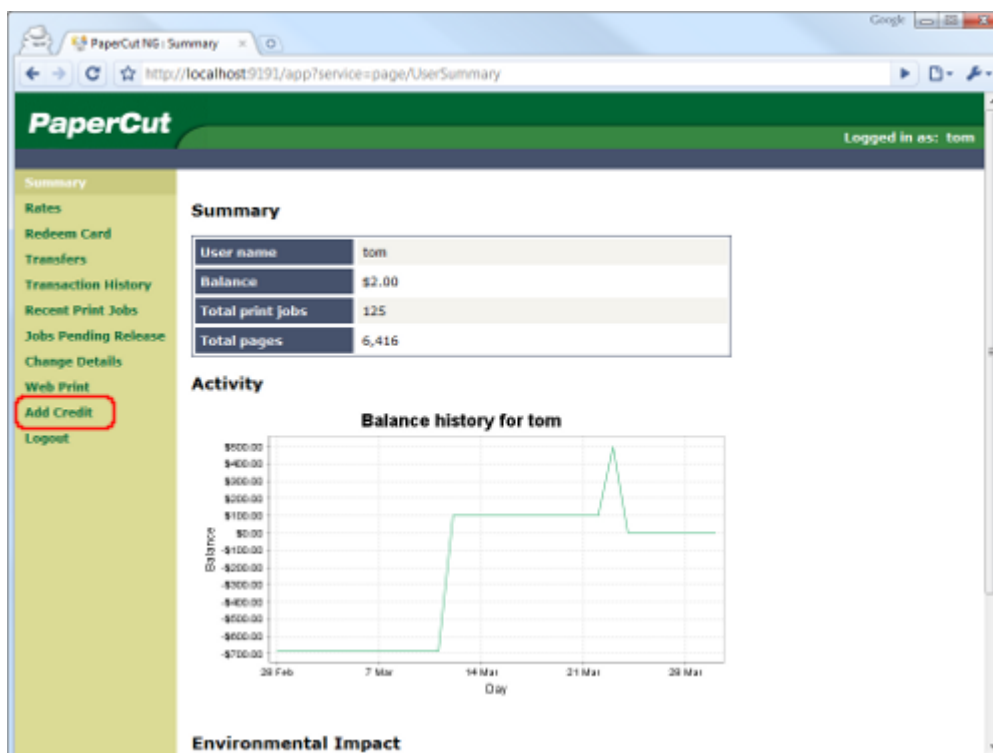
Google

PaperCut NG : Summary

http://localhost:9191/app?service=page/UserSummary

PaperCut

Logged in as: tom

Summary
Rates
Redeem Card
Transfers
Transaction History
Recent Print Jobs
Jobs Pending Release
Change Details
Web Print
Add Credit
Logout

Summary

| User name | tom |
|---|---|
| Balance | $2.00 |
| Total print jobs | 125 |
| Total pages | 6,416 |

Activity

Balance history for tom

$500.00
$400.00
$300.00
$200.00
$100.00
$0.00
-$100.00
-$200.00
-$300.00
-$400.00
-$500.00
-$600.00
-$700.00

Balance

28 Feb
7 Mar
14 Mar
21 Mar
28 Mar

Day

Environmental Impact